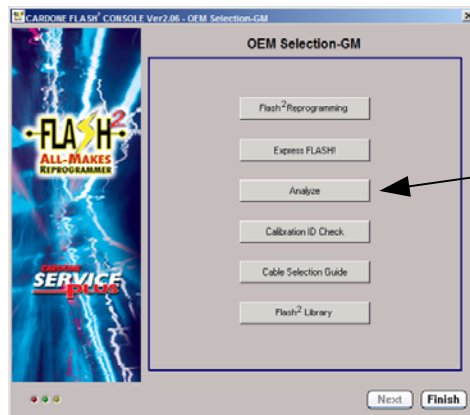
CARDONE FLASH² CONSOLE Ver2.06 - OEM Selection-GM

FLASH²
ALL-MAKES
REPROGRAMMER

CARDONE SERVICE PLUS

OEM Selection-GM

Flash² Reprogramming

Express FLASH!

Analyze

Calibration ID Check

Cable Selection Guide

Flash² Library

Next

Finish